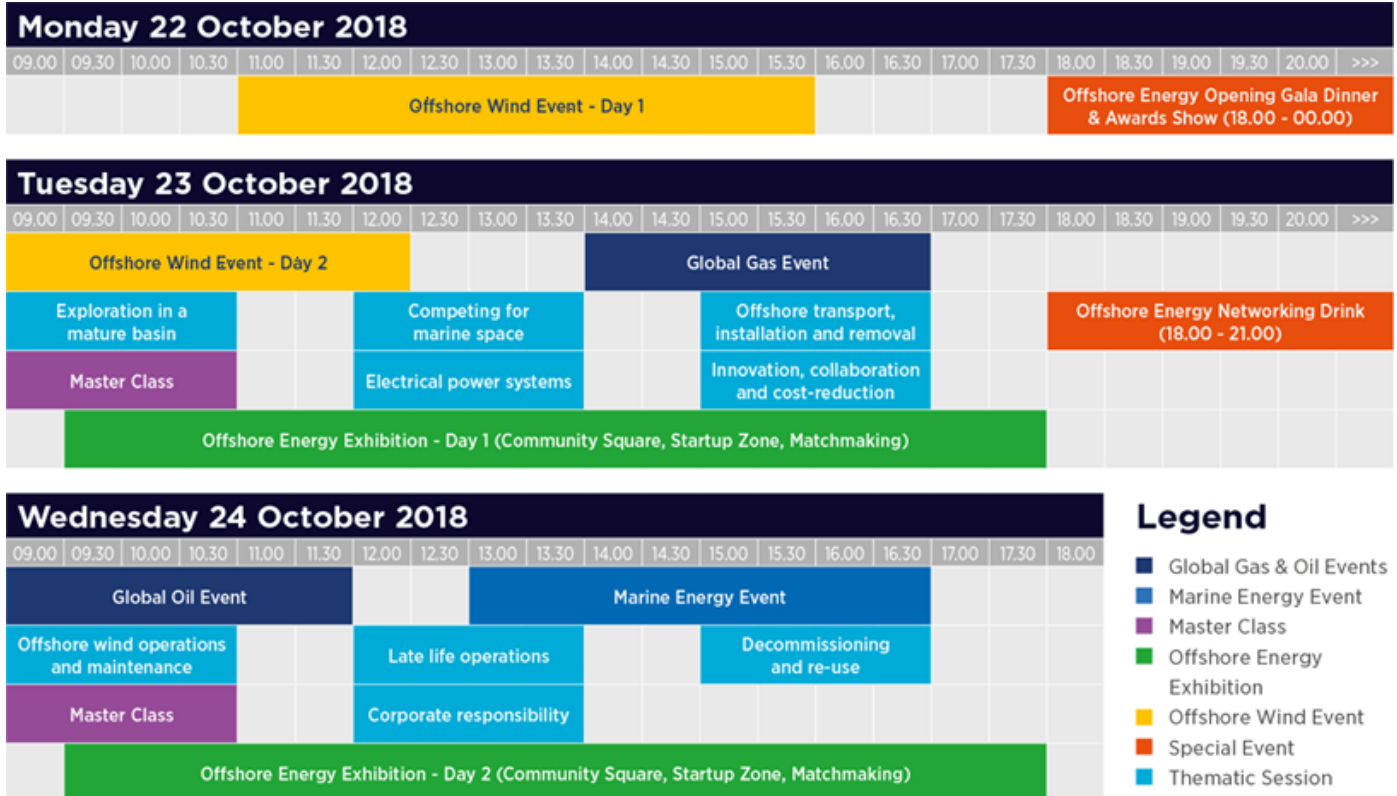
Monday 22 October 2018

09.00 09.30 10.00 10.30 11.00 11.30 12.00 12.30 13.00 13.30 14.00 14.30 15.00 15.30 16.00 16.30 17.00 17.30 18.00 18.30 19.00 19.30 20.00 >>>

Offshore Wind Event - Day 1

Offshore Energy Opening Gala Dinner & Awards Show (18.00 - 00.00)

Tuesday 23 October 2018

09.00 09.30 10.00 10.30 11.00 11.30 12.00 12.30 13.00 13.30 14.00 14.30 15.00 15.30 16.00 16.30 17.00 17.30 18.00 18.30 19.00 19.30 20.00 >>>

Offshore Wind Event - Day 2

Global Gas Event

Exploration in a mature basin

Competing for marine space

Offshore transport, installation and removal

Offshore Energy Networking Drink (18.00 - 21.00)

Master Class

Electrical power systems

Innovation, collaboration and cost-reduction

Offshore Energy Exhibition - Day 1 (Community Square, Startup Zone, Matchmaking)

Wednesday 24 October 2018

09.00 09.30 10.00 10.30 11.00 11.30 12.00 12.30 13.00 13.30 14.00 14.30 15.00 15.30 16.00 16.30 17.00 17.30 18.00

Global Oil Event

Marine Energy Event

Offshore wind operations and maintenance

Late life operations

Decommissioning and re-use

Master Class

Corporate responsibility

Offshore Energy Exhibition - Day 2 (Community Square, Startup Zone, Matchmaking)

Legend

Global Gas & Oil Events
Marine Energy Event
Master Class
Offshore Energy Exhibition
Offshore Wind Event
Special Event
Thematic Session